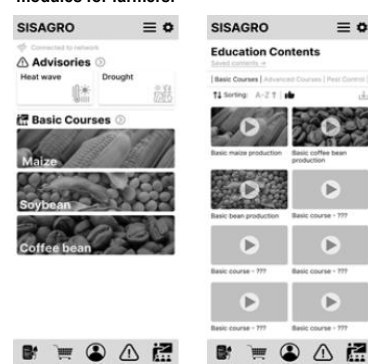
modules for farmers.

SISAGRO

Connected to network

Advisories

Heat wave

Drought

Basic Courses

Maize

Soybean

Coffee bean

SISAGRO

Education Contents

Saved contents →

Basic Courses | Advanced Courses | Pest Control

Sorting: A-Z

Basic maize production

Basic coffee bean production

Basic bean production

Basic course - ???

Basic course - ???

Basic course - ???

Basic course - ???

Basic course - ???